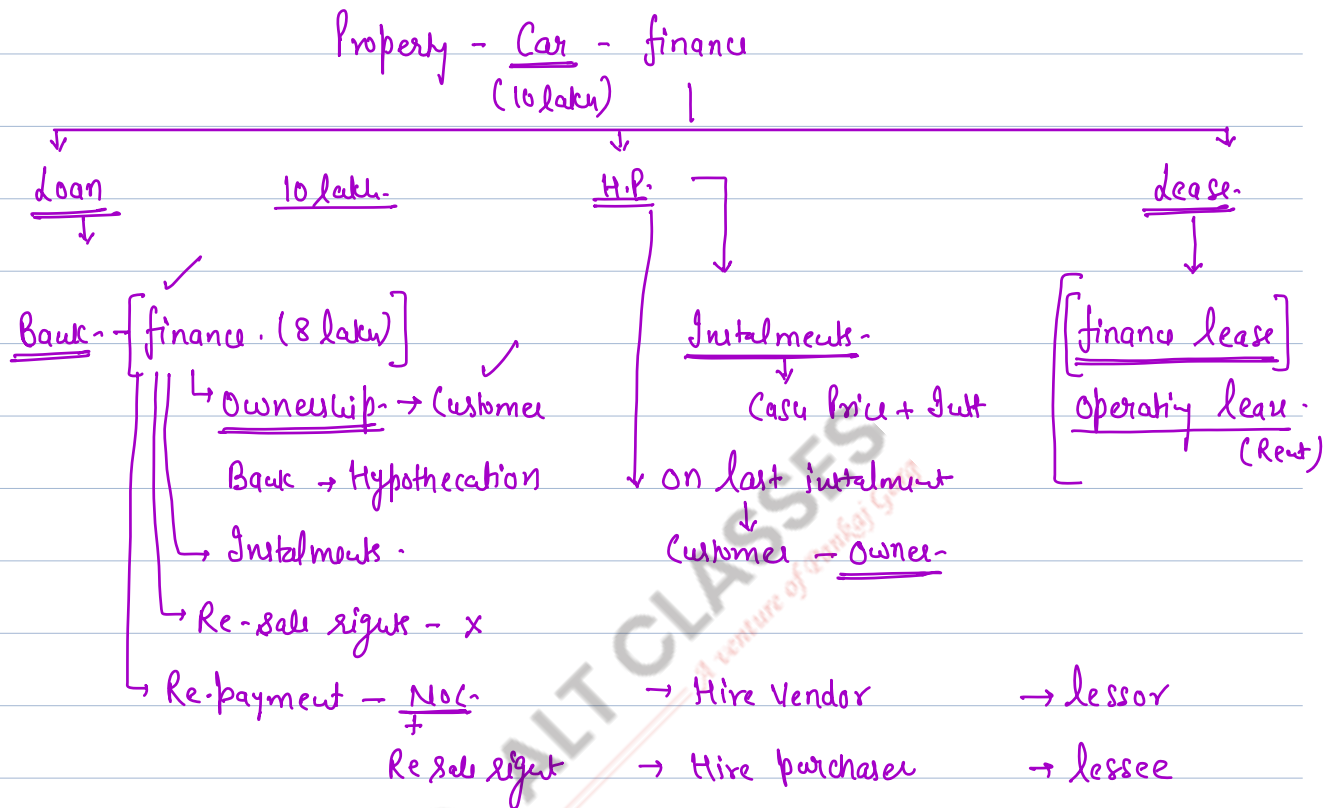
Property - Car - finance
(10 lakh)

Loan
10 lakh.
H.P.
Lease.

Bank - finance. (8 lakh)
→ Ownership → Customer
Bank → Hypothecation
→ Instalments.
→ Re-sale right - x
→ Re-payment - NOC
+
Re sale right

Instalments.
Cash Price + Int
on last instalment
Customer - Owner.

finance lease
Operating lease.
(Rent)

→ Hire Vendor
→ Hire purchaser

→ lessor
→ lessee

ALT CLASSES
A venture of Pankaj Goyal